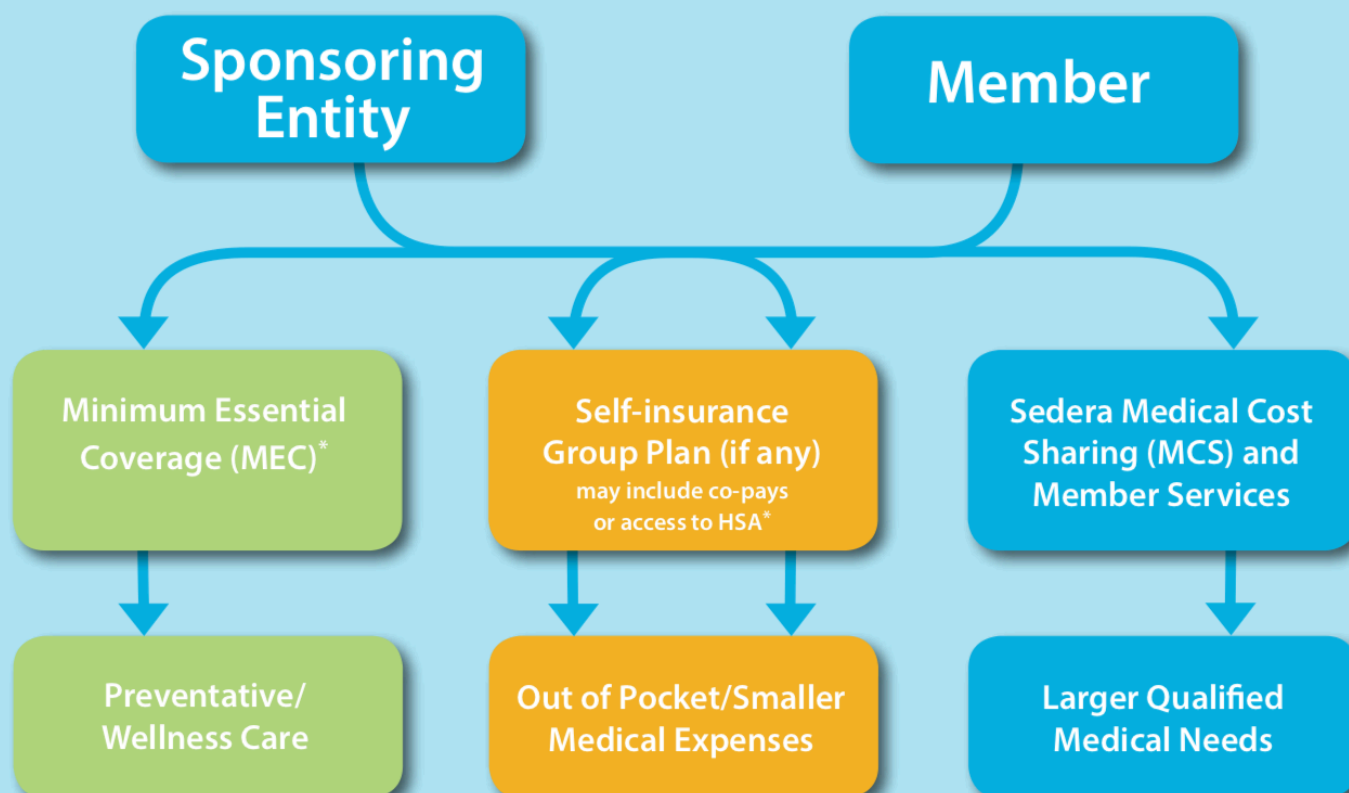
Sponsoring Entity

Member

Minimum Essential Coverage (MEC)*

Self-insurance Group Plan (if any)
may include co-pays or access to HSA*

Sedera Medical Cost Sharing (MCS) and Member Services

Preventative/ Wellness Care

Out of Pocket/Smaller Medical Expenses

Larger Qualified Medical Needs